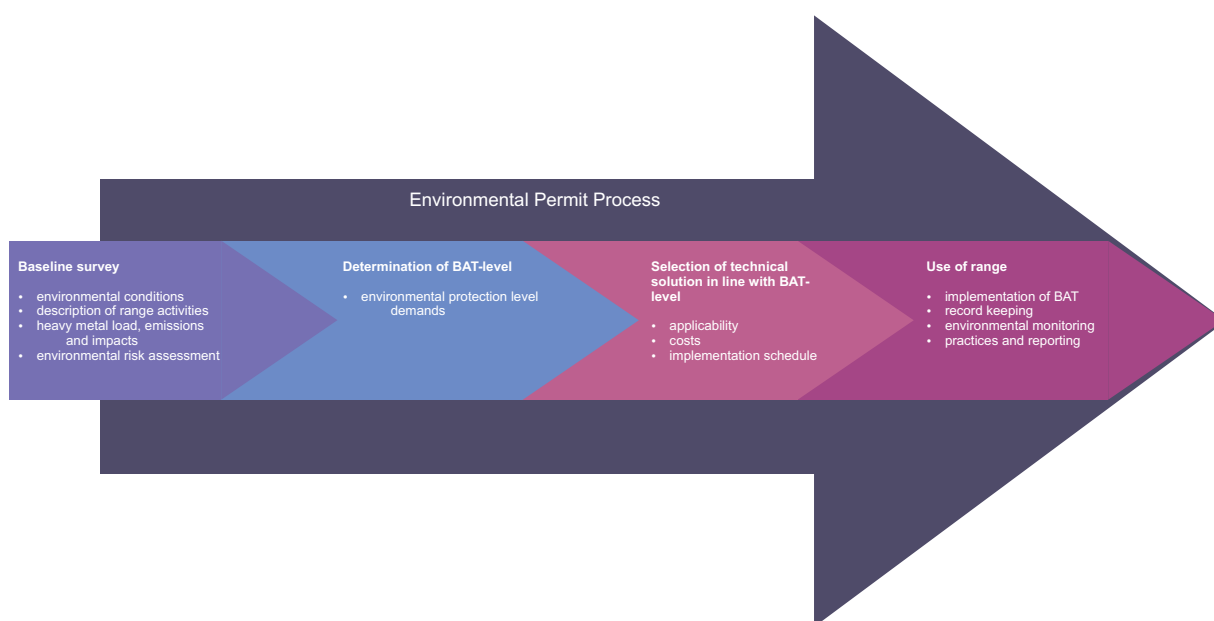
Environmental Permit Process

Baseline survey

- environmental conditions
- description of range activities
- heavy metal load, emissions and impacts
- environmental risk assessment

Determination of BAT-level

- environmental protection level demands

Selection of technical solution in line with BAT-level

- applicability
- costs
- implementation schedule

Use of range

- implementation of BAT
- record keeping
- environmental monitoring
- practices and reporting